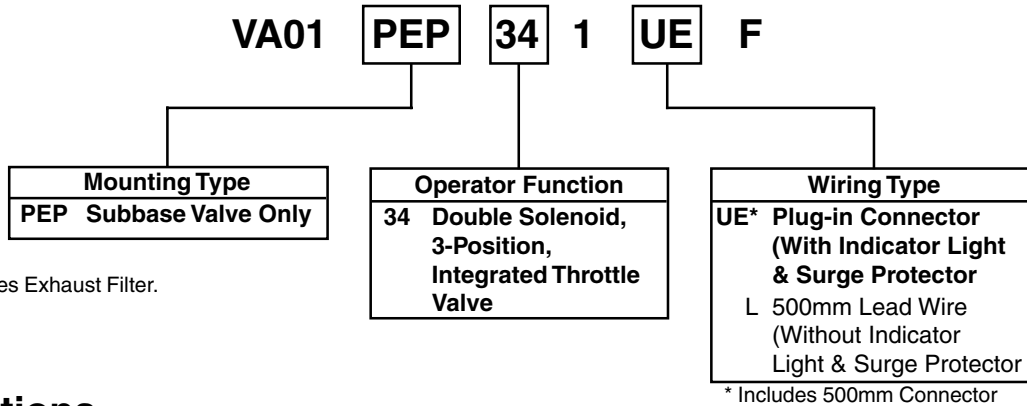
VA01 PEP 34 1 UE F

Mounting Type
PEP Subbase Valve Only

es Exhaust Filter.

Operator Function
34 Double Solenoid, 3-Position, Integrated Throttle Valve

Wiring Type
UE* Plug-in Connector (With Indicator Light & Surge Protector
L 500mm Lead Wire (Without Indicator Light & Surge Protector

* Includes 500mm Connector

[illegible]tions